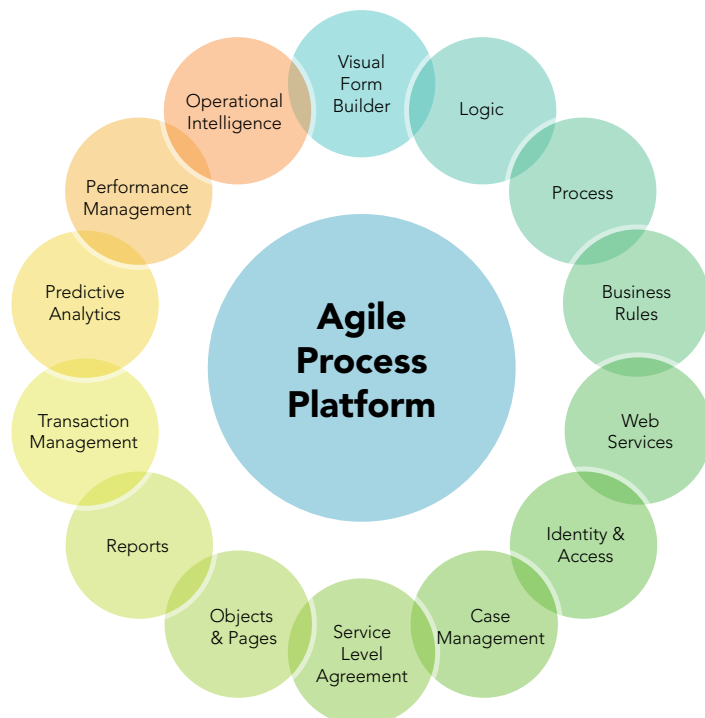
Agile Process Platform

Visual Form Builder

Logic

Process

Business Rules

Web Services

Identity & Access

Case Management

Service Level Agreement

Objects & Pages

Reports

Transaction Management

Predictive Analytics

Performance Management

Operational Intelligence